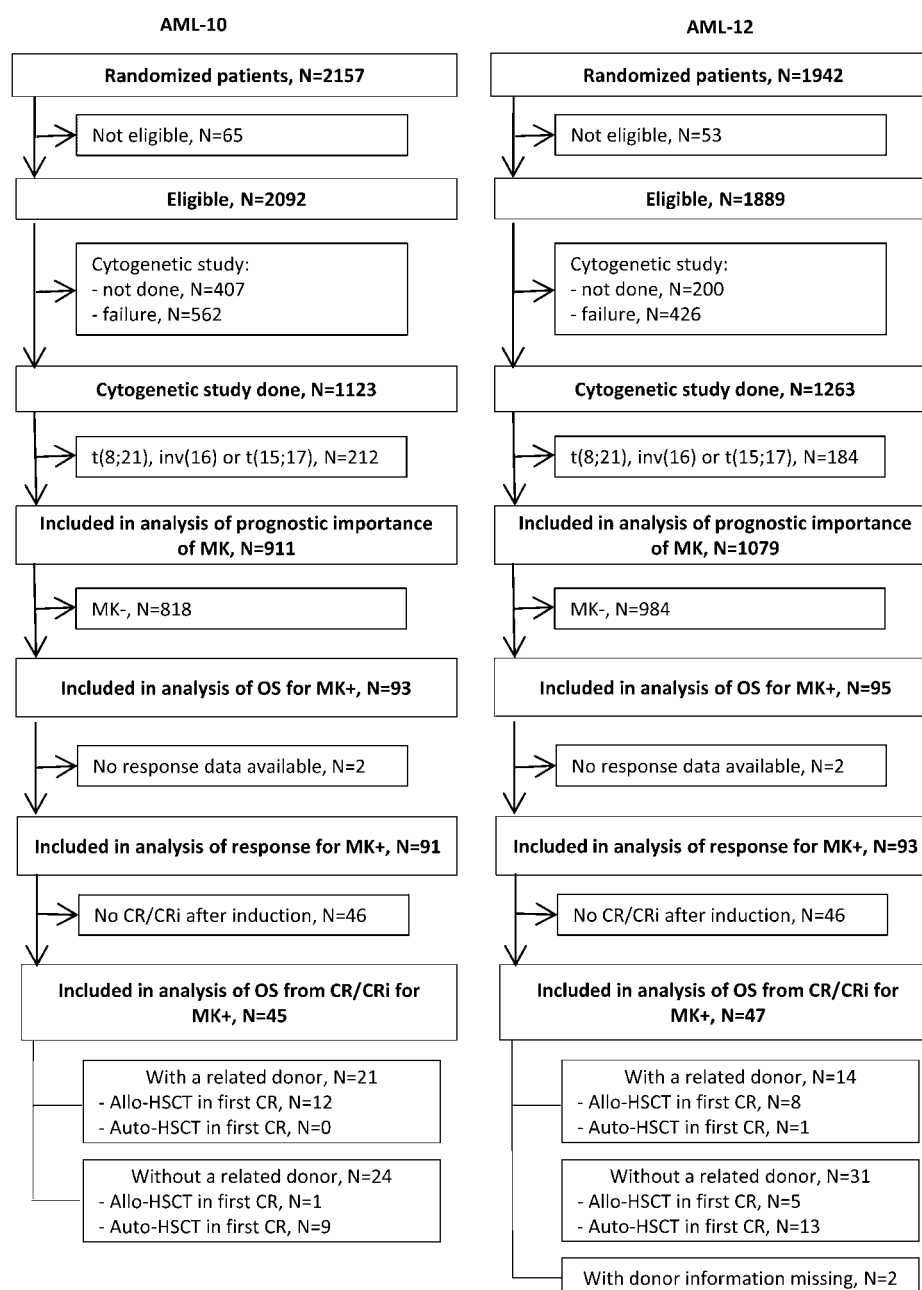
AML-10

Randomized patients, N=2157

Not eligible, N=65

Eligible, N=2092

Cytogenetic study:
- not done, N=407
- failure, N=562

Cytogenetic study done, N=1123

t(8;21), inv(16) or t(15;17), N=212

Included in analysis of prognostic importance of MK, N=911

MK-, N=818

Included in analysis of OS for MK+, N=93

No response data available, N=2

Included in analysis of response for MK+, N=91

No CR/CRi after induction, N=46

Included in analysis of OS from CR/CRi for MK+, N=45

With a related donor, N=21
- Allo-HSCT in first CR, N=12
- Auto-HSCT in first CR, N=0

Without a related donor, N=24
- Allo-HSCT in first CR, N=1
- Auto-HSCT in first CR, N=9

AML-12

Randomized patients, N=1942

Not eligible, N=53

Eligible, N=1889

Cytogenetic study:
- not done, N=200
- failure, N=426

Cytogenetic study done, N=1263

t(8;21), inv(16) or t(15;17), N=184

Included in analysis of prognostic importance of MK, N=1079

MK-, N=984

Included in analysis of OS for MK+, N=95

No response data available, N=2

Included in analysis of response for MK+, N=93

No CR/CRi after induction, N=46

Included in analysis of OS from CR/CRi for MK+, N=47

With a related donor, N=14
- Allo-HSCT in first CR, N=8
- Auto-HSCT in first CR, N=1

Without a related donor, N=31
- Allo-HSCT in first CR, N=5
- Auto-HSCT in first CR, N=13

With donor information missing, N=2